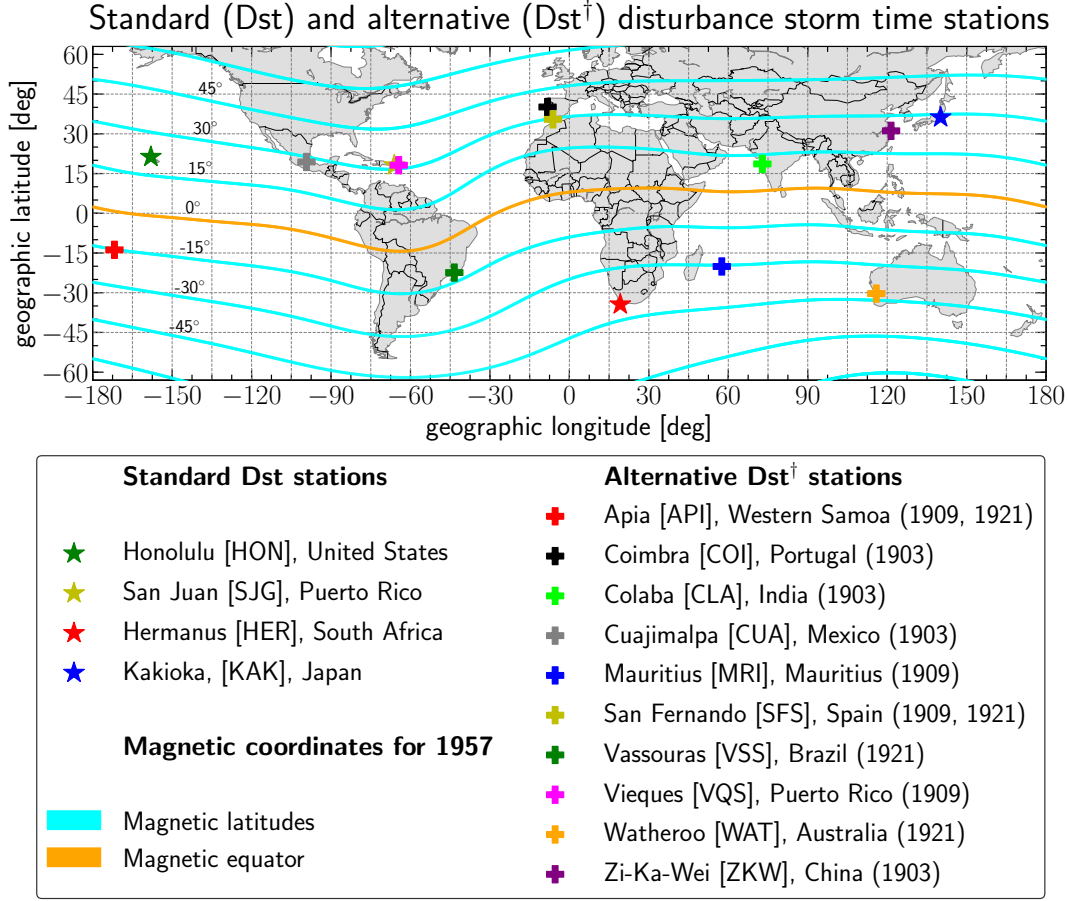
Standard (Dst) and alternative (Dst$^\dagger$) disturbance storm time stations

geographic latitude [deg]

60
45
30
15
0
−15
−30
−45
−60

45°
30°
15°
0°
-15°
-30°
-45°

−180 −150 −120 −90 −60 −30 0 30 60 90 120 150 180

geographic longitude [deg]

**Standard Dst stations**

Honolulu [HON], United States
San Juan [SJG], Puerto Rico
Hermanus [HER], South Africa
Kakioka, [KAK], Japan

**Magnetic coordinates for 1957**

Magnetic latitudes
Magnetic equator

**Alternative Dst$^\dagger$ stations**

Apia [API], Western Samoa (1909, 1921)
Coimbra [COI], Portugal (1903)
Colaba [CLA], India (1903)
Cuajimalpa [CUA], Mexico (1903)
Mauritius [MRI], Mauritius (1909)
San Fernando [SFS], Spain (1909, 1921)
Vassouras [VSS], Brazil (1921)
Vieques [VQS], Puerto Rico (1909)
Watheroo [WAT], Australia (1921)
Zi-Ka-Wei [ZKW], China (1903)